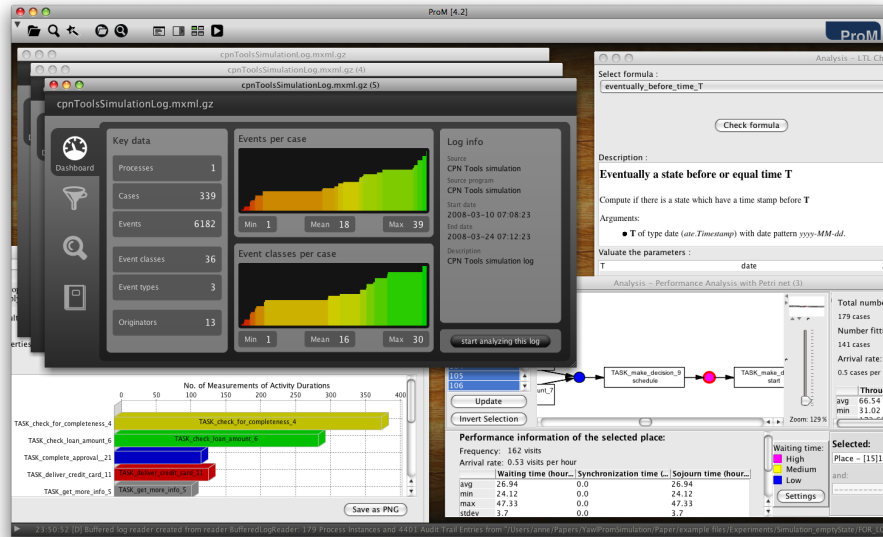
ProM [4.2]

ProM

cpnToolsSimulationLog.mxml.gz

cpnToolsSimulationLog.mxml.gz (4)

cpnToolsSimulationLog.mxml.gz (5)

cpnToolsSimulationLog.mxml.gz

Dashboard

Key data

Processes 1

Cases 339

Events 6182

Event classes 36

Event types 3

Originators 13

Events per case

Min 1 Mean 18 Max 39

Event classes per case

Min 1 Mean 16 Max 30

Log info

Source
CPN Tools simulation

Source program
CPN Tools simulation

Start date
2008-03-10 07:08:23

End date
2008-03-24 07:12:23

Description
CPN Tools simulation log

start analyzing this log

Analysis – LTL Ch

Select formula :

eventually_before_time_T

Check formula

Description :

Eventually a state before or equal time T

Compute if there is a state which have a time stamp before T

Arguments:

• T of type date (ate.Timestamp) with date pattern yyyy-MM-dd.

Valuate the parameters :

| T | date |
|---|---|

Analysis – Performance Analysis with Petri net (3)

105
106

unt_7

TASK_make_decision_9 schedule

TASK_make_d start

Update

Invert Selection

Zoom: 129 %

Total numbe
179 cases
Number fitti
141 cases
Arrival rate:
0.5 cases per

| | Throu |
|---|---|
| avg | 66.54 |
| min | 31.02 |

Performance information of the selected place:

Frequency: 162 visits
Arrival rate: 0.53 visits per hour

| | Waiting time (hour... | Synchronization time (... | Sojourn time (hour... |
|---|---|---|---|
| avg | 26.94 | 0.0 | 26.94 |
| min | 24.12 | 0.0 | 24.12 |
| max | 47.33 | 0.0 | 47.33 |
| stdev | 3.7 | 0.0 | 3.7 |

Waiting time:
High
Medium
Low

Settings

Selected:
Place – [15]1

and:

No. of Measurements of Activity Durations

0 50 100 150 200 250 300 350 400

TASK_check_for_completeness_4

TASK_check_loan_amount_6

TASK_complete_approval__21

TASK_deliver_credit_card_11

TASK_get_more_info_5

Save as PNG

23:50:52 [D] Buffered log reader created from reader BufferedLogReader: 179 Process Instances and 4401 Audit Trail Entries from "/Users/anne/Papers/YawlPromSimulation/Paper/example files/Experiments/Simulation_emptyState/FOR_LO